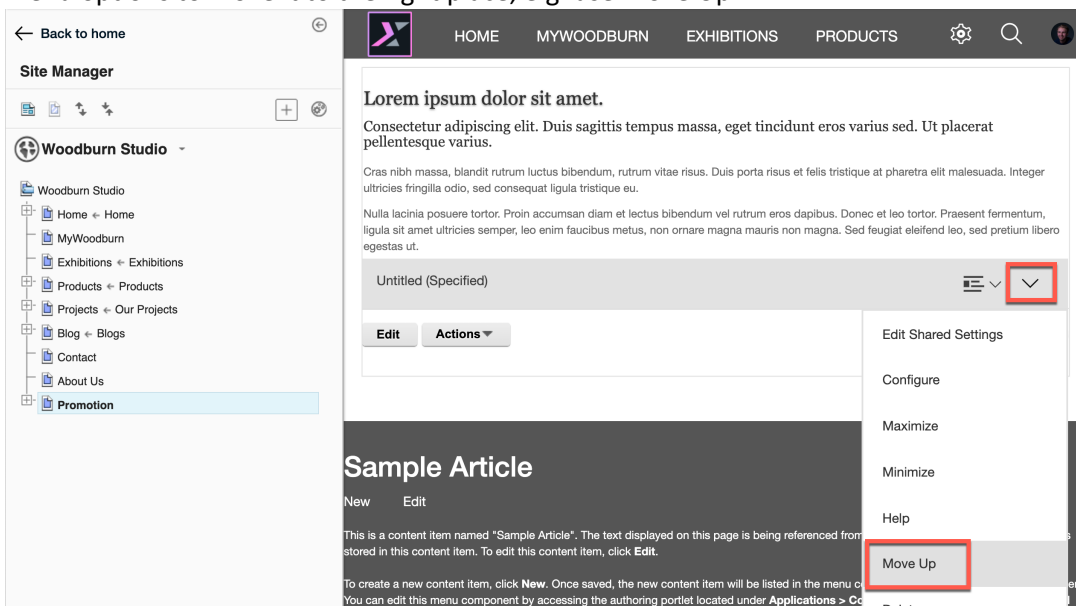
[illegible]

← Back to home

Site Manager

Woodburn Studio

Woodburn Studio
Home ← Home
MyWoodburn
Exhibitions ← Exhibitions
Products ← Products
Projects ← Our Projects
Blog ← Blogs
Contact
About Us
Promotion

HOME MYWOODBURN EXHIBITIONS PRODUCTS

Lorem ipsum dolor sit amet.

Consectetur adipiscing elit. Duis sagittis tempus massa, eget tincidunt eros varius sed. Ut placerat pellentesque varius.

Cras nibh massa, blandit rutrum luctus bibendum, rutrum vitae risus. Duis porta risus et felis tristique at pharetra elit malesuada. Integer ultricies fringilla odio, sed consequat ligula tristique eu.

Nulla lacinia posuere tortor. Proin accumsan diam et lectus bibendum vel rutrum eros dapibus. Donec et leo tortor. Praesent fermentum, ligula sit amet ultricies semper, leo enim faucibus metus, non ornare magna mauris non magna. Sed feugiat eleifend leo, sed pretium libero egestas ut.

Untitled (Specified)

Edit Actions

Edit Shared Settings
Configure
Maximize
Minimize
Help
Move Up
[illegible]

Sample Article

New Edit

This is a content item named "Sample Article". The text displayed on this page is being referenced from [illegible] stored in this content item. To edit this content item, click **Edit**.

To create a new content item, click **New**. Once saved, the new content item will be listed in the menu c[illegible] You can edit this menu component by accessing the authoring portlet located under **Applications > Co**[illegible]